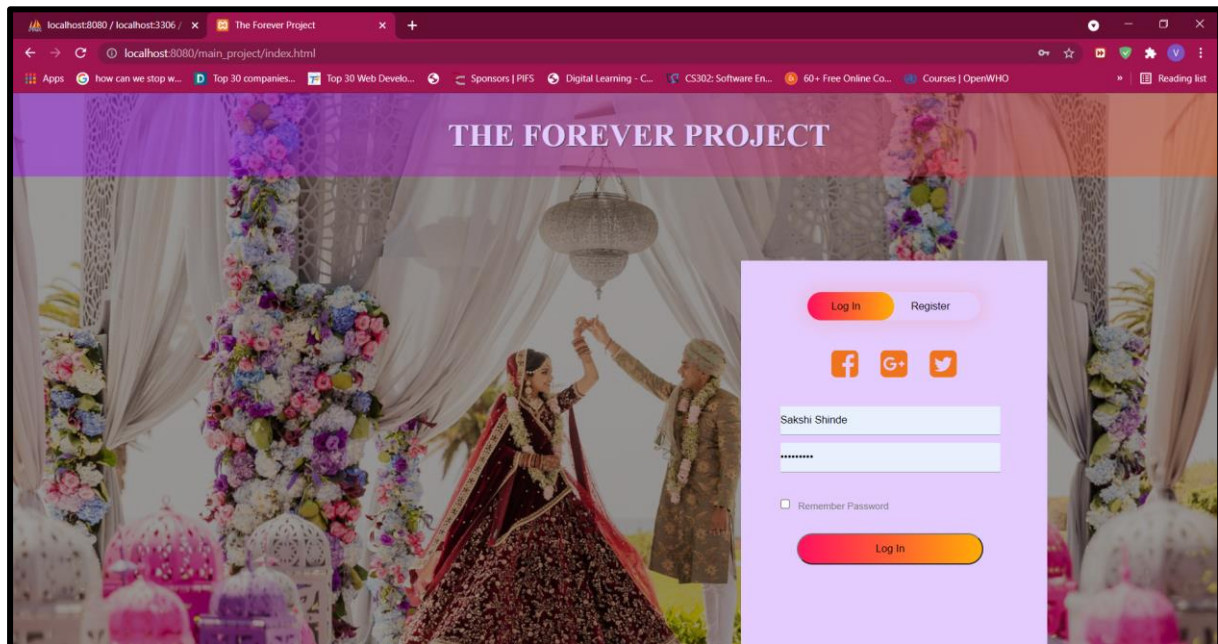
localhost:8080 / localhost:3306 / ×
The Forever Project ×
+
localhost:8080/main_project/index.html
Apps how can we stop w... Top 30 companies... Top 30 Web Develo... Sponsors | PIFS Digital Learning - C... CS302: Software En... 60+ Free Online Co... Courses | OpenWHO » Reading list

THE FOREVER PROJECT

Log In Register

Sakshi Shinde
•••••••••

Remember Password

Log In